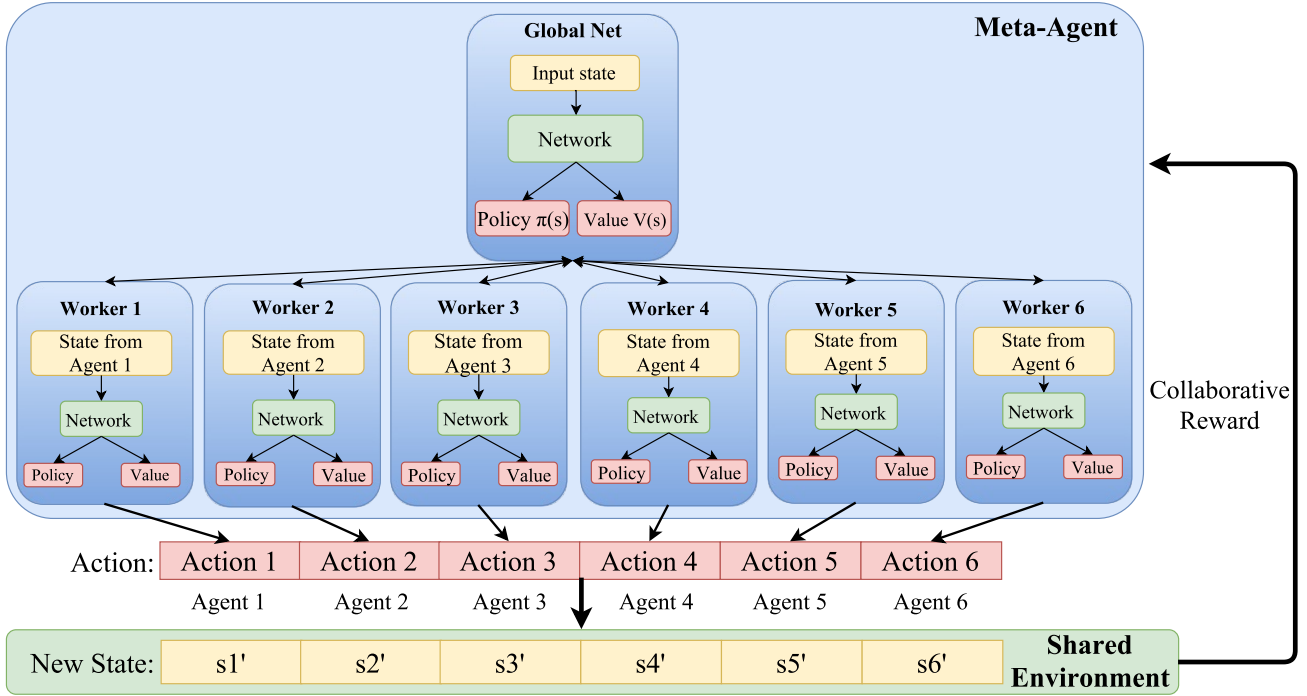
Meta-Agent

Global Net

Input state

Network

Policy $\pi(s)$

Value V(s)

Worker 1
State from Agent 1
Network
Policy
Value

Worker 2
State from Agent 2
Network
Policy
Value

Worker 3
State from Agent 3
Network
Policy
Value

Worker 4
State from Agent 4
Network
Policy
Value

Worker 5
State from Agent 5
Network
Policy
Value

Worker 6
State from Agent 6
Network
Policy
Value

Collaborative Reward

| Action: | Action 1 | Action 2 | Action 3 | Action 4 | Action 5 | Action 6 |
|---|---|---|---|---|---|---|
| | Agent 1 | Agent 2 | Agent 3 | Agent 4 | Agent 5 | Agent 6 |

| New State: | s1' | s2' | s3' | s4' | s5' | s6' |
|---|---|---|---|---|---|---|

Shared Environment